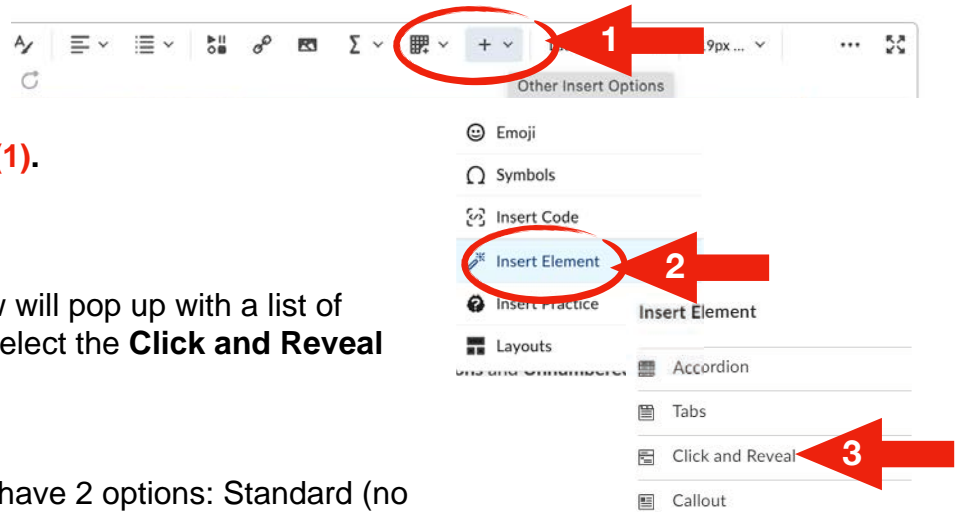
1

9px ...

Other Insert Options

(1).

Emoji

Symbols

Insert Code

Insert Element

2

w will pop up with a list of elect the **Click and Reveal**

Insert Practice

Insert Element

Layouts

Accordion

Tabs

Click and Reveal

3

have 2 options: Standard (no

Callout